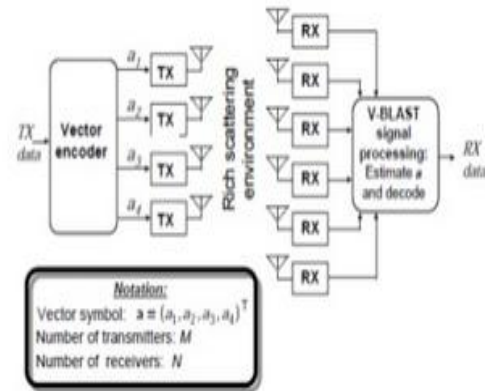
TX data

Vector encoder

$a_1$
$a_2$
$a_3$
$a_4$

TX
TX
TX
TX

Rich scattering environment

RX
RX
RX
RX
RX
RX

V-BLAST signal processing: Estimate a and decode

RX data

Notation:
Vector symbol: $\mathbf{a} = (a_1, a_2, a_3, a_4)^T$
Number of transmitters: M
Number of receivers: N